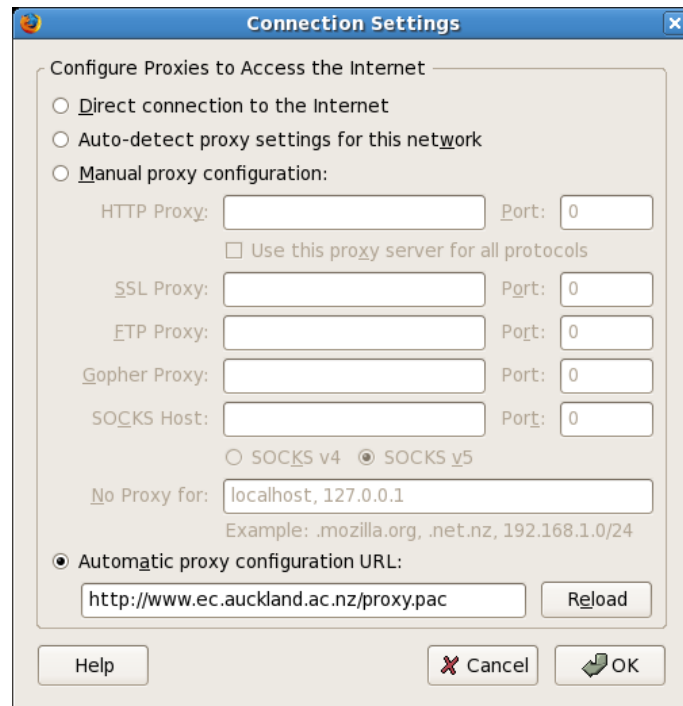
Connection Settings

Configure Proxies to Access the Internet

Direct connection to the Internet

Auto-detect proxy settings for this network

Manual proxy configuration:

HTTP Proxy: Port: 0

Use this proxy server for all protocols

SSL Proxy: Port: 0

FTP Proxy: Port: 0

Gopher Proxy: Port: 0

SOCKS Host: Port: 0

SOCKS v4 SOCKS v5

No Proxy for: localhost, 127.0.0.1

Example: .mozilla.org, .net.nz, 192.168.1.0/24

Automatic proxy configuration URL:

http://www.ec.auckland.ac.nz/proxy.pac

Reload

Help

Cancel

OK